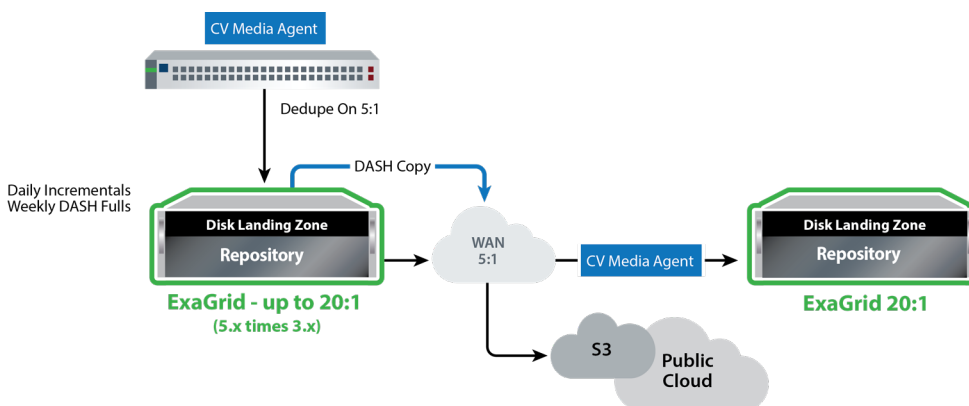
CV Media Agent

Dedupe On 5:1

DASH Copy

Daily Incrementals
Weekly DASH Fulls

Disk Landing Zone
Repository

ExaGrid - up to 20:1
(5.x times 3.x)

WAN
5:1

CV Media Agent

Disk Landing Zone
Repository

ExaGrid 20:1

S3

Public
Cloud